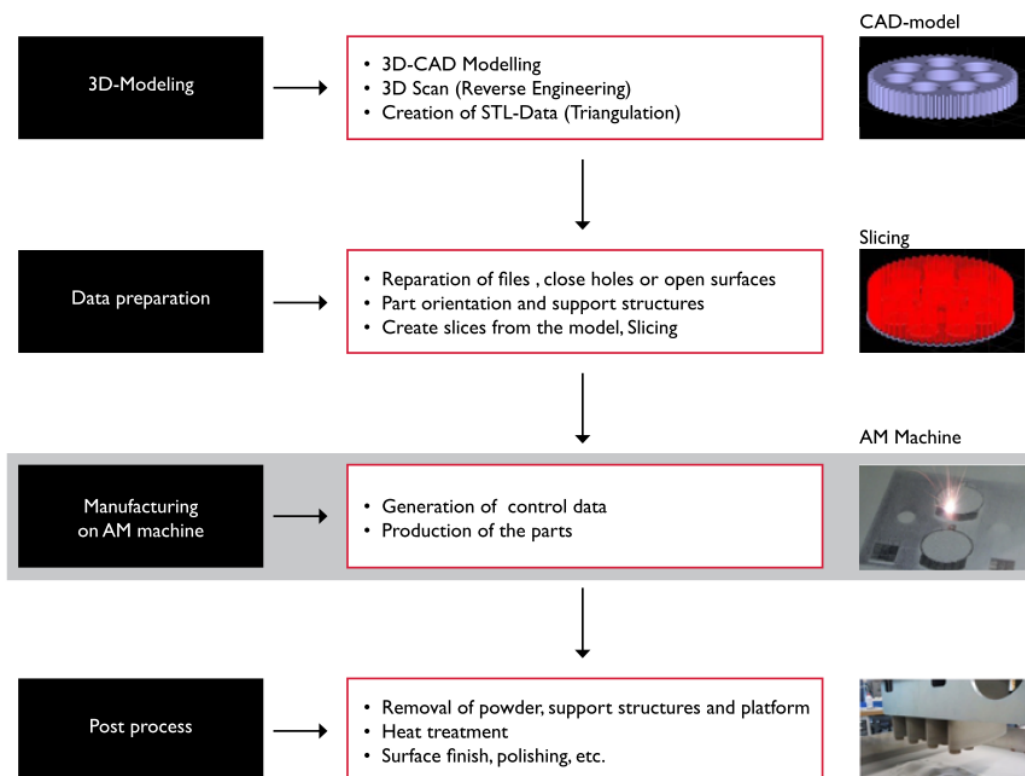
3D-Modeling

- 3D-CAD Modelling
- 3D Scan (Reverse Engineering)
- Creation of STL-Data (Triangulation)

CAD-model

Data preparation

- Reparation of files , close holes or open surfaces
- Part orientation and support structures
- Create slices from the model, Slicing

Slicing

Manufacturing on AM machine

- Generation of control data
- Production of the parts

AM Machine

Post process

- Removal of powder, support structures and platform
- Heat treatment
- Surface finish, polishing, etc.